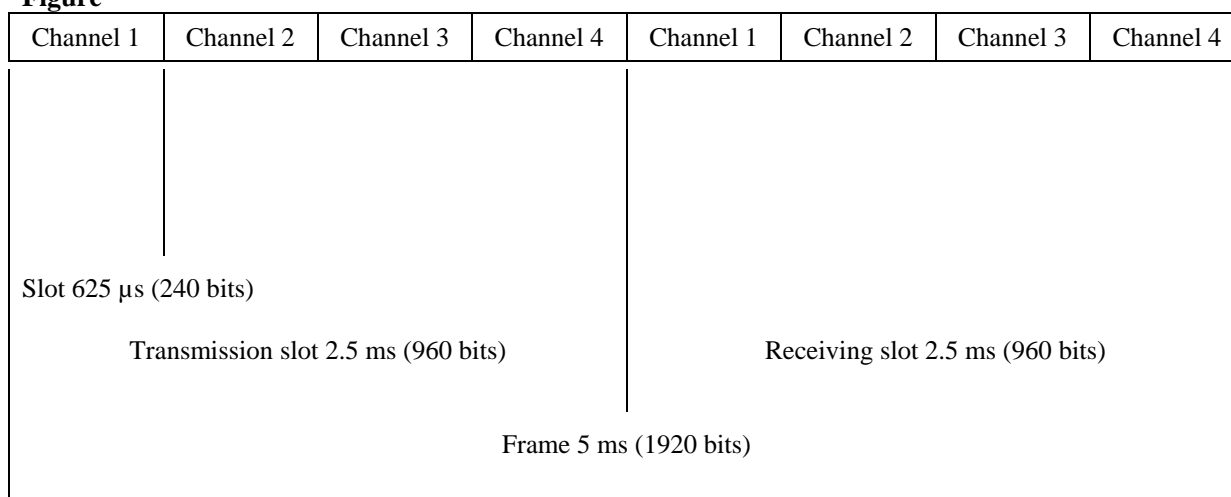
Figure

| Channel 1 | Channel 2 | Channel 3 | Channel 4 | Channel 1 | Channel 2 | Channel 3 | Channel 4 |
|---|---|---|---|---|---|---|---|

Slot 625 µs (240 bits)

Transmission slot 2.5 ms (960 bits)

Receiving slot 2.5 ms (960 bits)

Frame 5 ms (1920 bits)